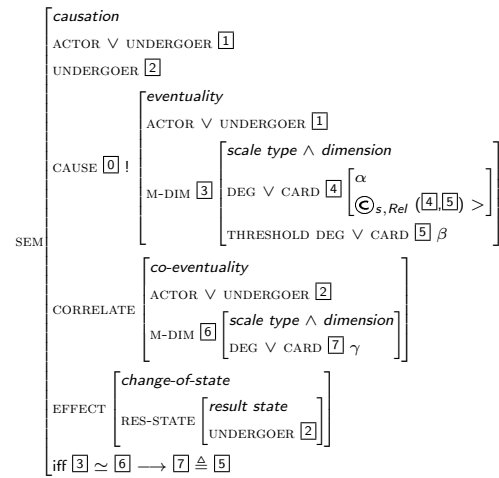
SEM
causation
ACTOR $\vee$ UNDERGOER $\boxed{1}$
UNDERGOER $\boxed{2}$
CAUSE $\boxed{0}$ !
eventuality
ACTOR $\vee$ UNDERGOER $\boxed{1}$
M-DIM $\boxed{3}$
scale type $\wedge$ dimension
DEG $\vee$ CARD $\boxed{4}$ $\alpha$
$ⓒ_{s,Rel}$ ($\boxed{4}$,$\boxed{5}$) >
THRESHOLD DEG $\vee$ CARD $\boxed{5}$ $\beta$
CORRELATE
co-eventuality
ACTOR $\vee$ UNDERGOER $\boxed{2}$
M-DIM $\boxed{6}$
scale type $\wedge$ dimension
DEG $\vee$ CARD $\boxed{7}$ $\gamma$
EFFECT
change-of-state
RES-STATE
result state
UNDERGOER $\boxed{2}$
iff $\boxed{3} \simeq \boxed{6} \longrightarrow \boxed{7} \triangleq \boxed{5}$